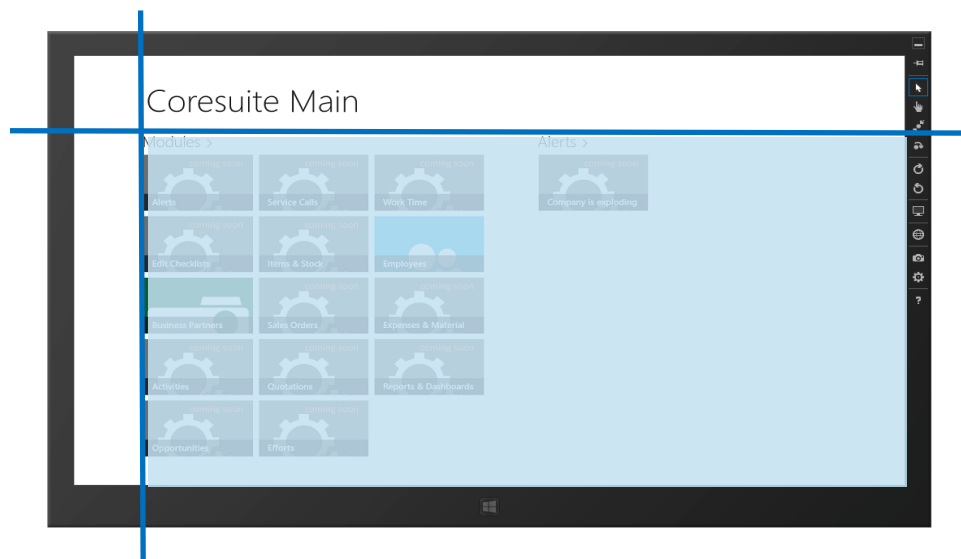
Coresuite Main

Modules >

coming soon
Alerts

coming soon
Service Calls

coming soon
Work Time

coming soon
Edit Checklists

coming soon
Items & Stock

Employees

Business Partners

coming soon
Sales Orders

coming soon
Expenses & Material

coming soon
Activities

coming soon
Quotations

coming soon
Reports & Dashboards

coming soon
Opportunities

coming soon
Efforts

Alerts >

coming soon
Company is exploding

?